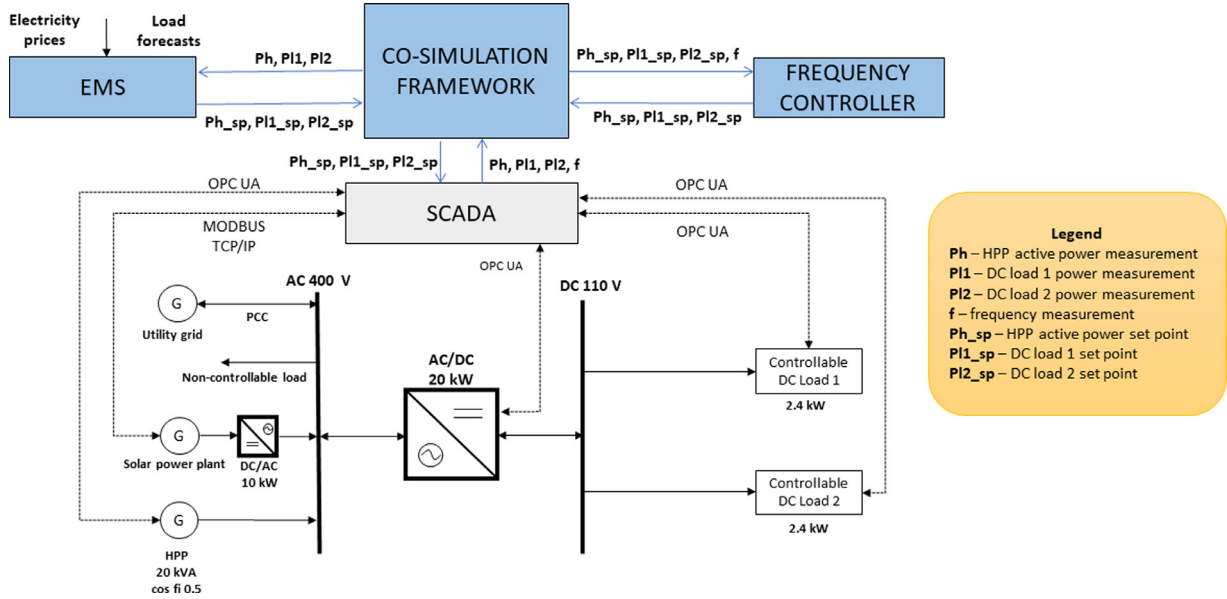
Electricity prices

Load forecasts

EMS

Ph, Pl1, Pl2

Ph_sp, Pl1_sp, Pl2_sp

CO-SIMULATION FRAMEWORK

Ph_sp, Pl1_sp, Pl2_sp, f

Ph_sp, Pl1_sp, Pl2_sp

FREQUENCY CONTROLLER

Ph_sp, Pl1_sp, Pl2_sp

Ph, Pl1, Pl2, f

OPC UA

MODBUS TCP/IP

SCADA

OPC UA

OPC UA

OPC UA

AC 400 V

DC 110 V

G

Utility grid

PCC

Non-controllable load

AC/DC 20 kW

Controllable DC Load 1

2.4 kW

G

Solar power plant

DC/AC 10 kW

Controllable DC Load 2

2.4 kW

G

HPP 20 kVA cos fi 0.5

Legend
**Ph** – HPP active power measurement
**Pl1** – DC load 1 power measurement
**Pl2** – DC load 2 power measurement
**f** – frequency measurement
**Ph_sp** – HPP active power set point
**Pl1_sp** – DC load 1 set point
**Pl2_sp** – DC load 2 set point